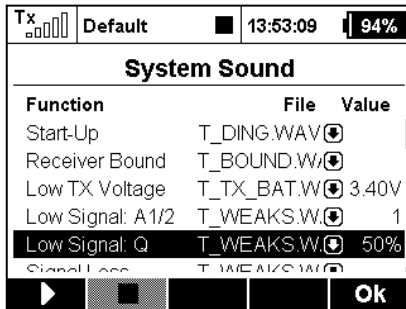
Tx | Default | 13:53:09 | 94%

System Sound

| Function | File | Value |
|---|---|---|
| Start-Up | T_DING.WAV | |
| Receiver Bound | T_BOUND.W | |
| Low TX Voltage | T_TX_BAT.W | 3.40V |
| Low Signal: A1/2 | T_WEAKS.W | 1 |
| Low Signal: Q | T_WEAKS.W | 50% |
| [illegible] | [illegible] | |

Ok